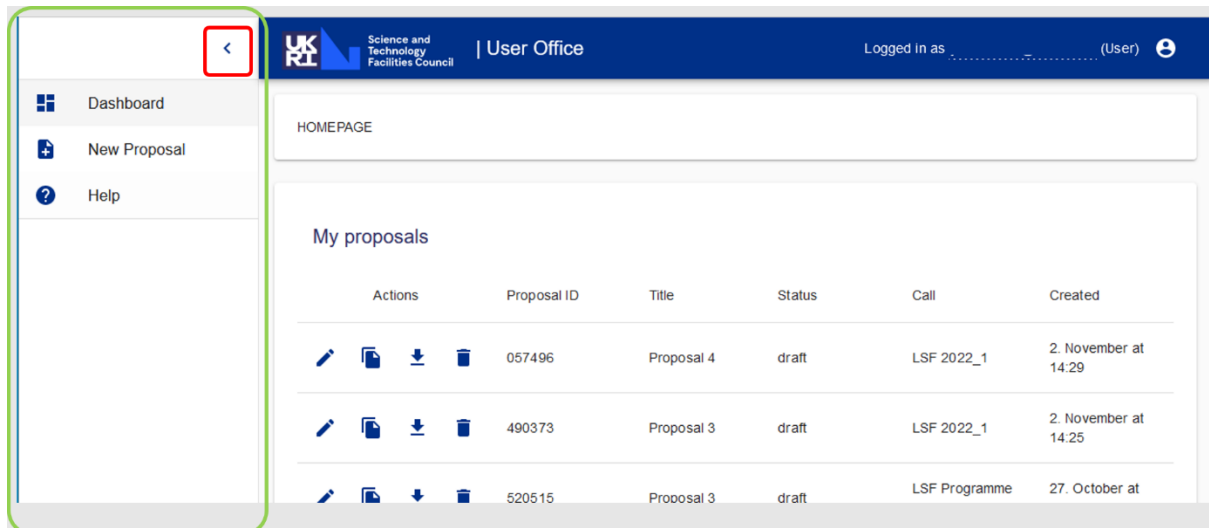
Dashboard
New Proposal
Help

UK RI Science and Technology Facilities Council | User Office

Logged in as (User)

HOMEPAGE

My proposals

| Actions | Proposal ID | Title | Status | Call | Created |
|---|---|---|---|---|---|
| | 057496 | Proposal 4 | draft | LSF 2022_1 | 2. November at 14:29 |
| | 490373 | Proposal 3 | draft | LSF 2022_1 | 2. November at 14:25 |
| | 520515 | Proposal 3 | draft | LSF Programme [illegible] | 27. October at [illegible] |